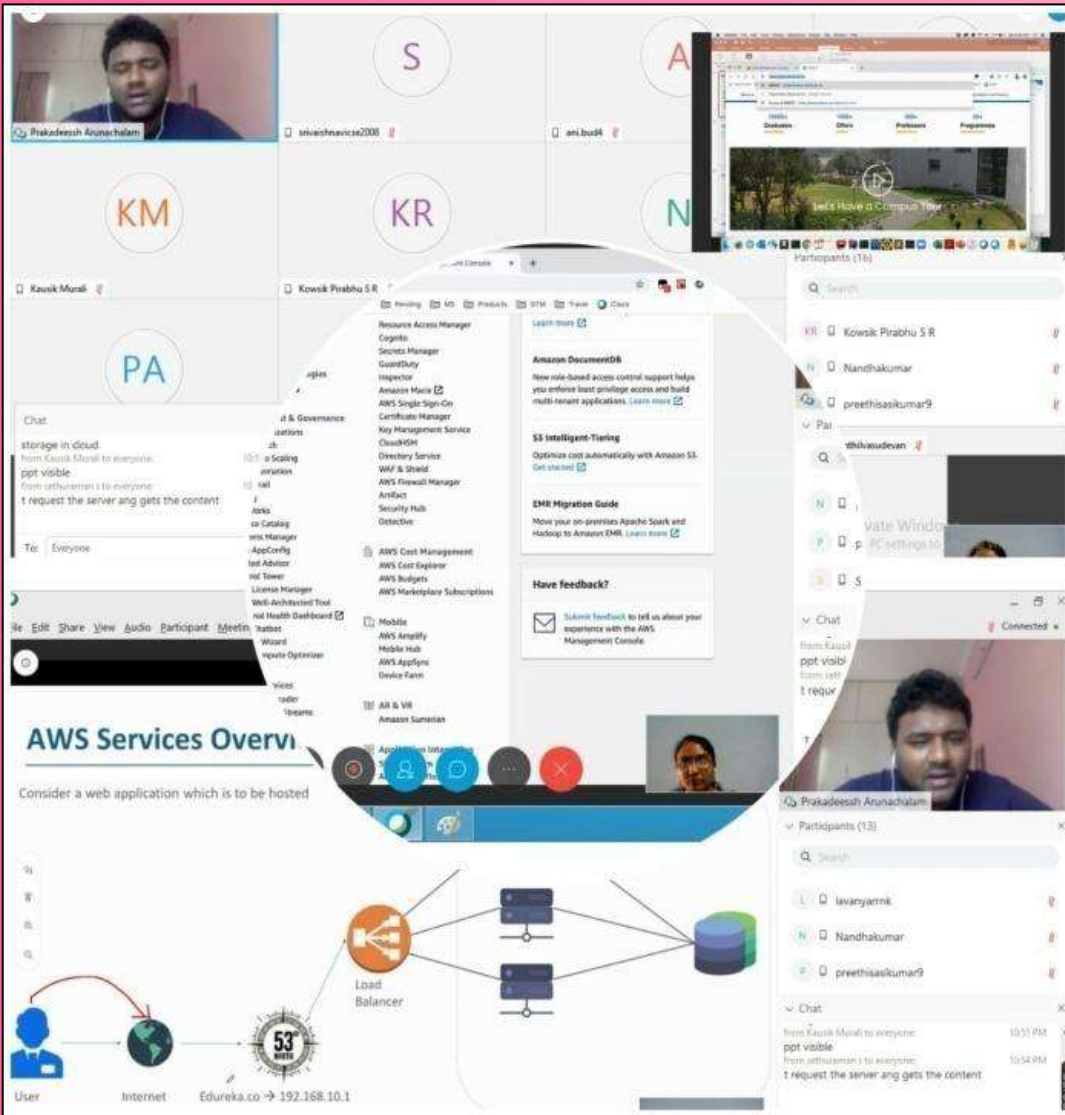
Prakadeessh Arunachalam

S

srivaishnavicse2008

A

ani.bud4

Graduates

Offers

Professors

Programmes

Let's Have a Campus Tour

KM

Kausik Murali

KR

Kowsik Pirabhu S R

N

PA

Chat

storage in cloud

from Kausik Murali to everyone:

ppt visible

from sethuraman s to everyone:

t request the server ang gets the content

To: Everyone

Pending

MS

Products

STM

Travel

Cisco

Resource Access Manager

Cognito

Secrets Manager

GuardDuty

Inspector

Amazon Macie

AWS Single Sign-On

Certificate Manager

Key Management Service

CloudHSM

Directory Service

WAF & Shield

AWS Firewall Manager

Artifact

Security Hub

Detective

AWS Cost Management

AWS Cost Explorer

AWS Budgets

AWS Marketplace Subscriptions

Mobile

AWS Amplify

Mobile Hub

AWS AppSync

Device Farm

AR & VR

Amazon Sumerian

Application Integration

gies

d & Governance

ications

h

o Scaling

ormation

rail

i

orks

e Catalog

ems Manager

AppConfig

ted Advisor

trol Tower

License Manager

Well-Architected Tool

nal Health Dashboard

Chatbot

Wizard

mpute Optimizer

vices

oader

treams

Learn more

Amazon DocumentDB

New role-based access control support helps you enforce least privilege access and build multi-tenant applications. Learn more

S3 Intelligent-Tiering

Optimize cost automatically with Amazon S3. Get started

EMR Migration Guide

Move your on-premises Apache Spark and Hadoop to Amazon EMR. Learn more

Have feedback?

Submit feedback to tell us about your experience with the AWS Management Console.

Participants (16)

Search

Kowsik Pirabhu S R

Nandhakumar

preethisasikumar9

Par

thilvasudevan

vate Windo

PC settings to

Chat

Connected

from Kausi

ppt visibl

from seth

t reque

ile Edit Share View Audio Participant Meeting

AWS Services Overvi

Consider a web application which is to be hosted

Load Balancer

53°

User

Internet

Edureka.co → 192.168.10.1

Prakadeessh Arunachalam

Participants (13)

Search

lavanyarrnk

Nandhakumar

preethisasikumar9

Chat

from Kausik Murali to everyone:

10:51 PM

ppt visible

from sethuraman s to everyone:

10:54 PM

t request the server ang gets the content